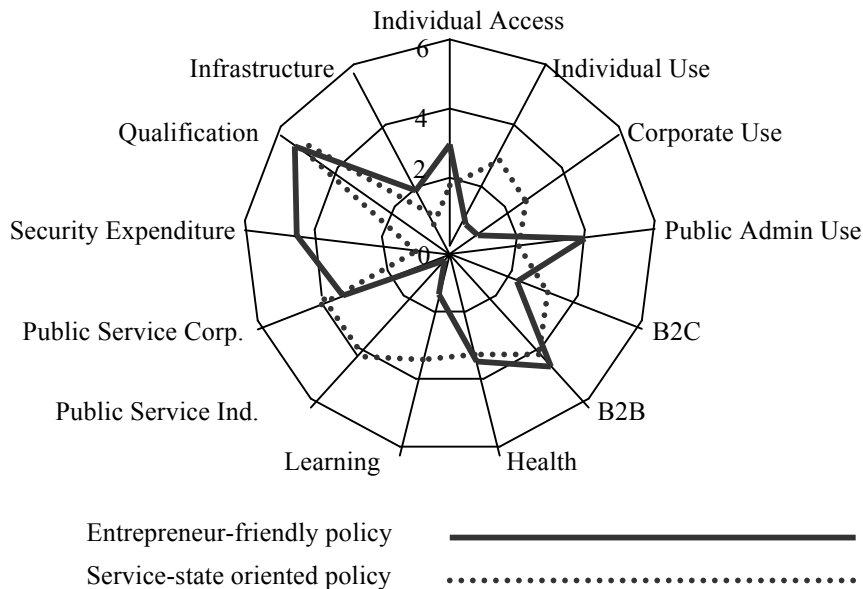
Individual Access
6
4
2
0
Individual Use
Corporate Use
Public Admin Use
B2C
B2B
Health
Learning
Public Service Ind.
Public Service Corp.
Security Expenditure
Qualification
Infrastructure

Entrepreneur-friendly policy
Service-state oriented policy